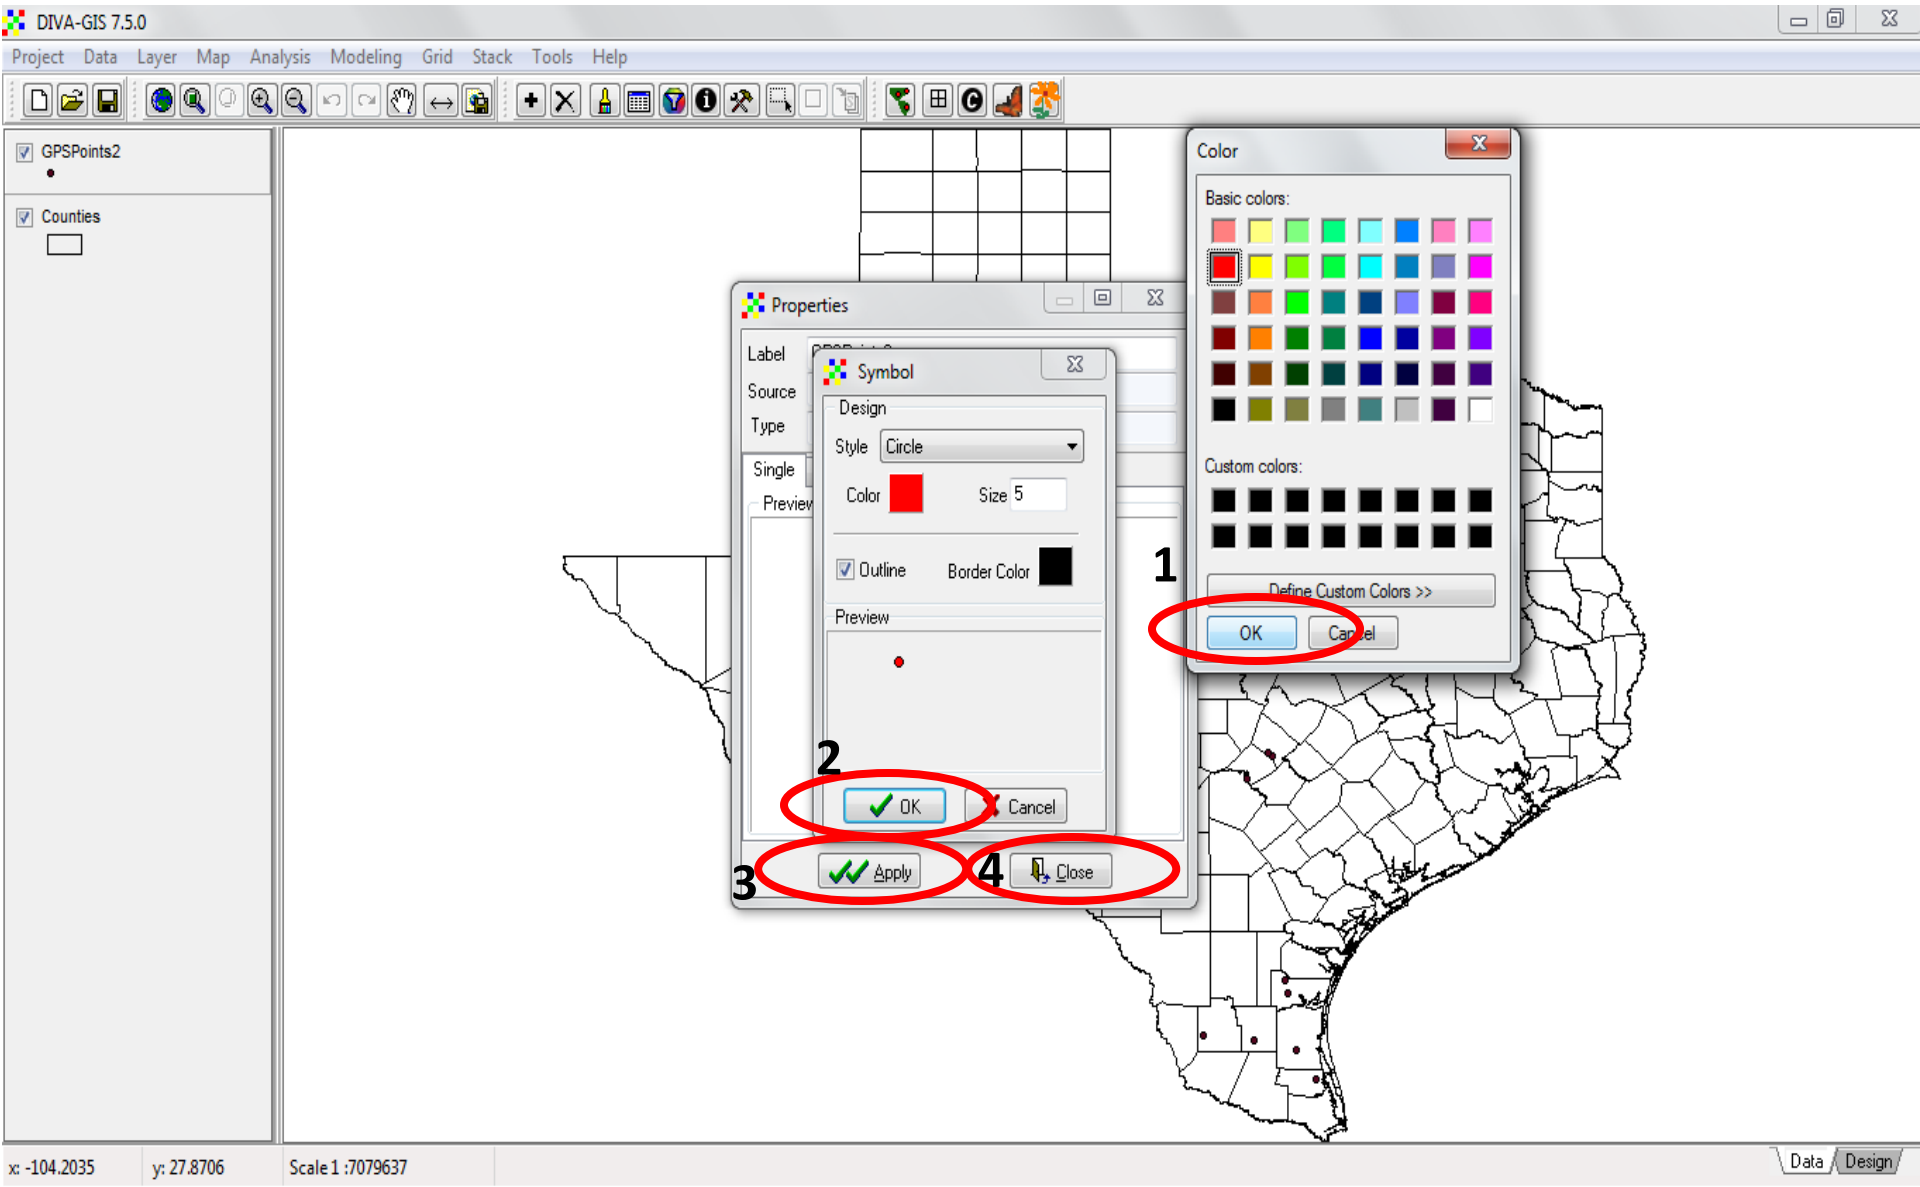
DIVA-GIS 7.5.0

Project Data Layer Map Analysis Modeling Grid Stack Tools Help

GPSPoints2

Counties

Properties

Label

Source

Type

Single

Preview

Symbol

Design

Style Circle

Color

Size 5

Outline

Border Color

Preview

OK

Cancel

Apply

Close

Color

Basic colors:

Custom colors:

Define Custom Colors >>

OK

Cancel

1

2

3

4

x: -104.2035

y: 27.8706

Scale 1 :7079637

Data

Design